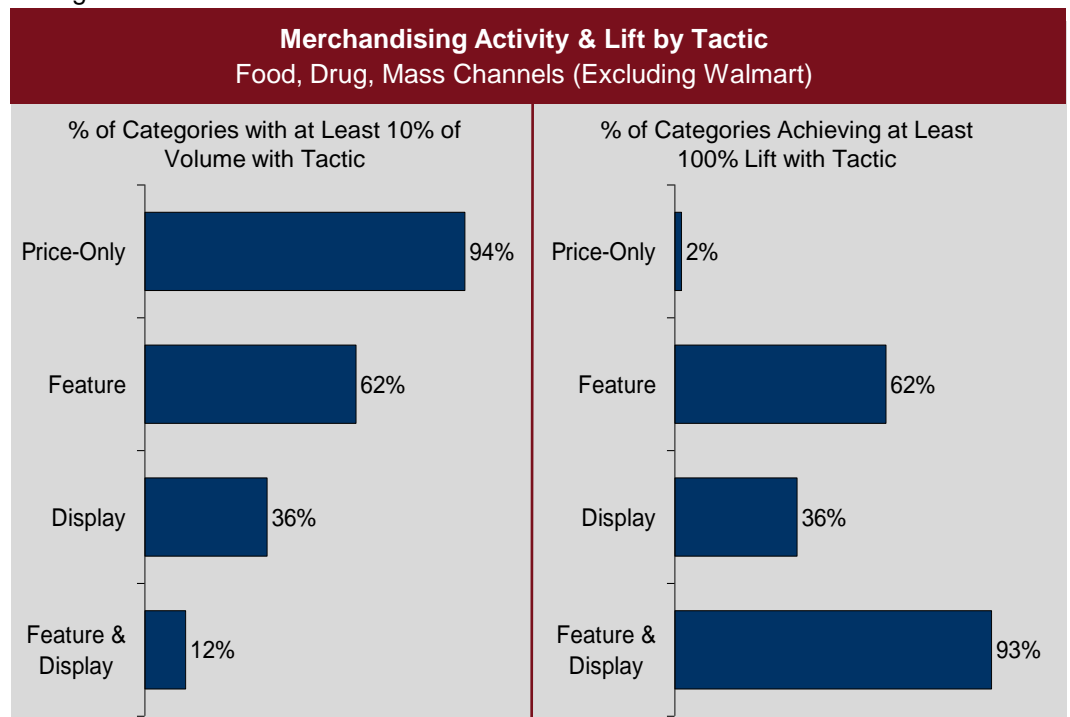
Merchandising Activity & Lift by Tactic
Food, Drug, Mass Channels (Excluding Walmart)

% of Categories with at Least 10% of Volume with Tactic

Price-Only 94%
Feature 62%
Display 36%
Feature & Display 12%

% of Categories Achieving at Least 100% Lift with Tactic

Price-Only 2%
Feature 62%
Display 36%
Feature & Display 93%